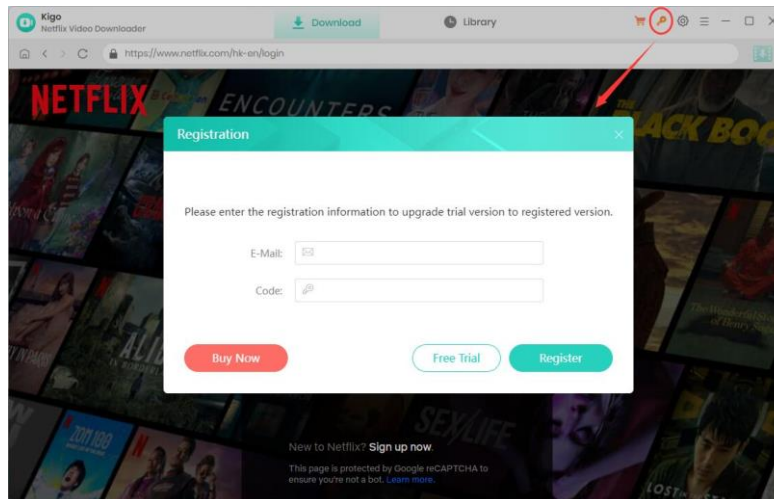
Kigo
Netflix Video Downloader

Download

Library

https://www.netflix.com/hk-en/login

NETFLIX

ENCOUNTERS

Registration

Please enter the registration information to upgrade trial version to registered version.

E-Mail:

Code:

Buy Now

Free Trial

Register

New to Netflix? Sign up now.

This page is protected by Google reCAPTCHA to ensure you're not a bot. Learn more.